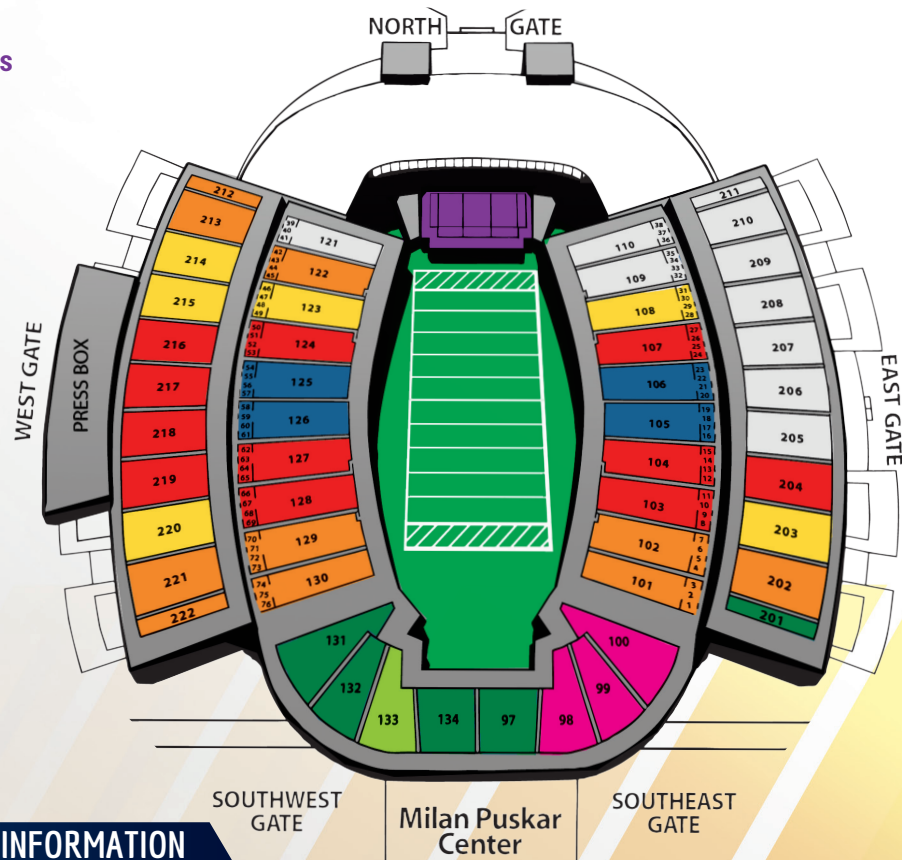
s

NORTH GATE

WEST GATE

PRESS BOX

212
213
214
215
216
217
218
219
220
221
222

39 40 41 121
42 43 44 45 122
46 47 48 49 123
50 51 52 53 124
54 55 56 57 125
58 59 60 61 126
62 63 64 65 127
66 67 68 69 128
70 71 72 73 129
74 75 76 130

110 38 37 36
109 35 34 33 32
108 31 30 29 28
107 27 26 25 24
106 23 22 21 20
105 19 18 17 16
104 15 14 13 12
103 11 10 9 8
102 7 6 5 4
101 3 2 1

211
210
209
208
207
206
205
204
203
202
201

EAST GATE

131
132
133
134
97
98
99
100

SOUTHWEST GATE

Milan Puskar Center

SOUTHEAST GATE

INFORMATION